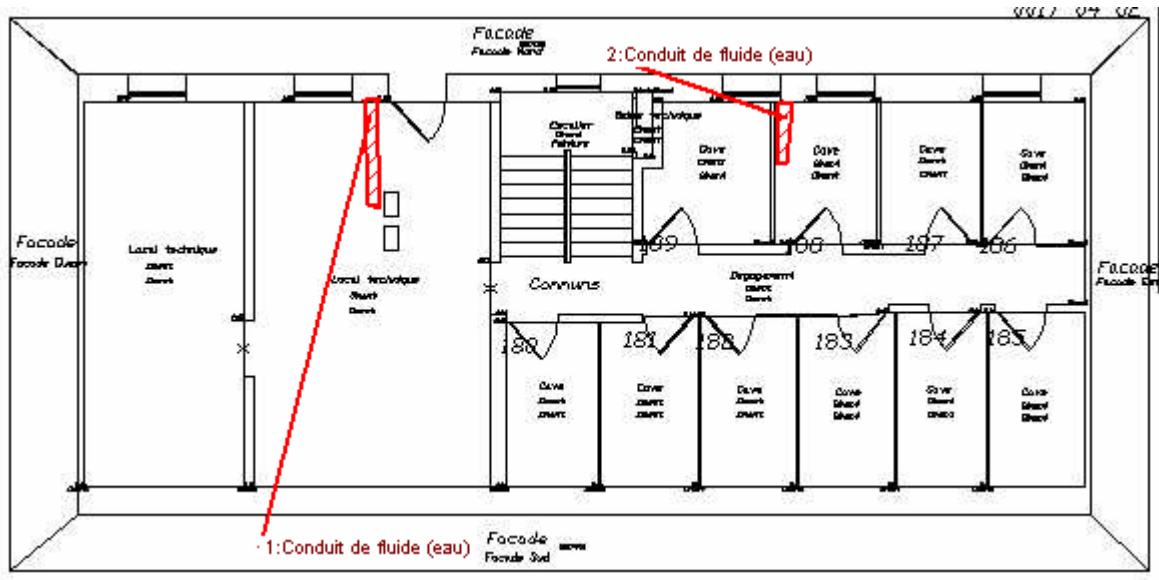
Facade
Facade Nord

2:Conduit de fluide (eau)

Escalier
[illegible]

Gaine technique
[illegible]

Cave
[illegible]

Cave
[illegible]

Cave
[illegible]

Cave
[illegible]

Facade
Facade Ouest

Local technique
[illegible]

Local technique
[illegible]

189 188 187 186

Communs

Dégagement
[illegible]

Facade
Facade Est

180 181 182 183 184 185

Cave
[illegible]

Cave
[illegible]

Cave
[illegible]

Cave
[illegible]

Cave
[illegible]

Cave
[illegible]

1:Conduit de fluide (eau)

Facade
Facade Sud